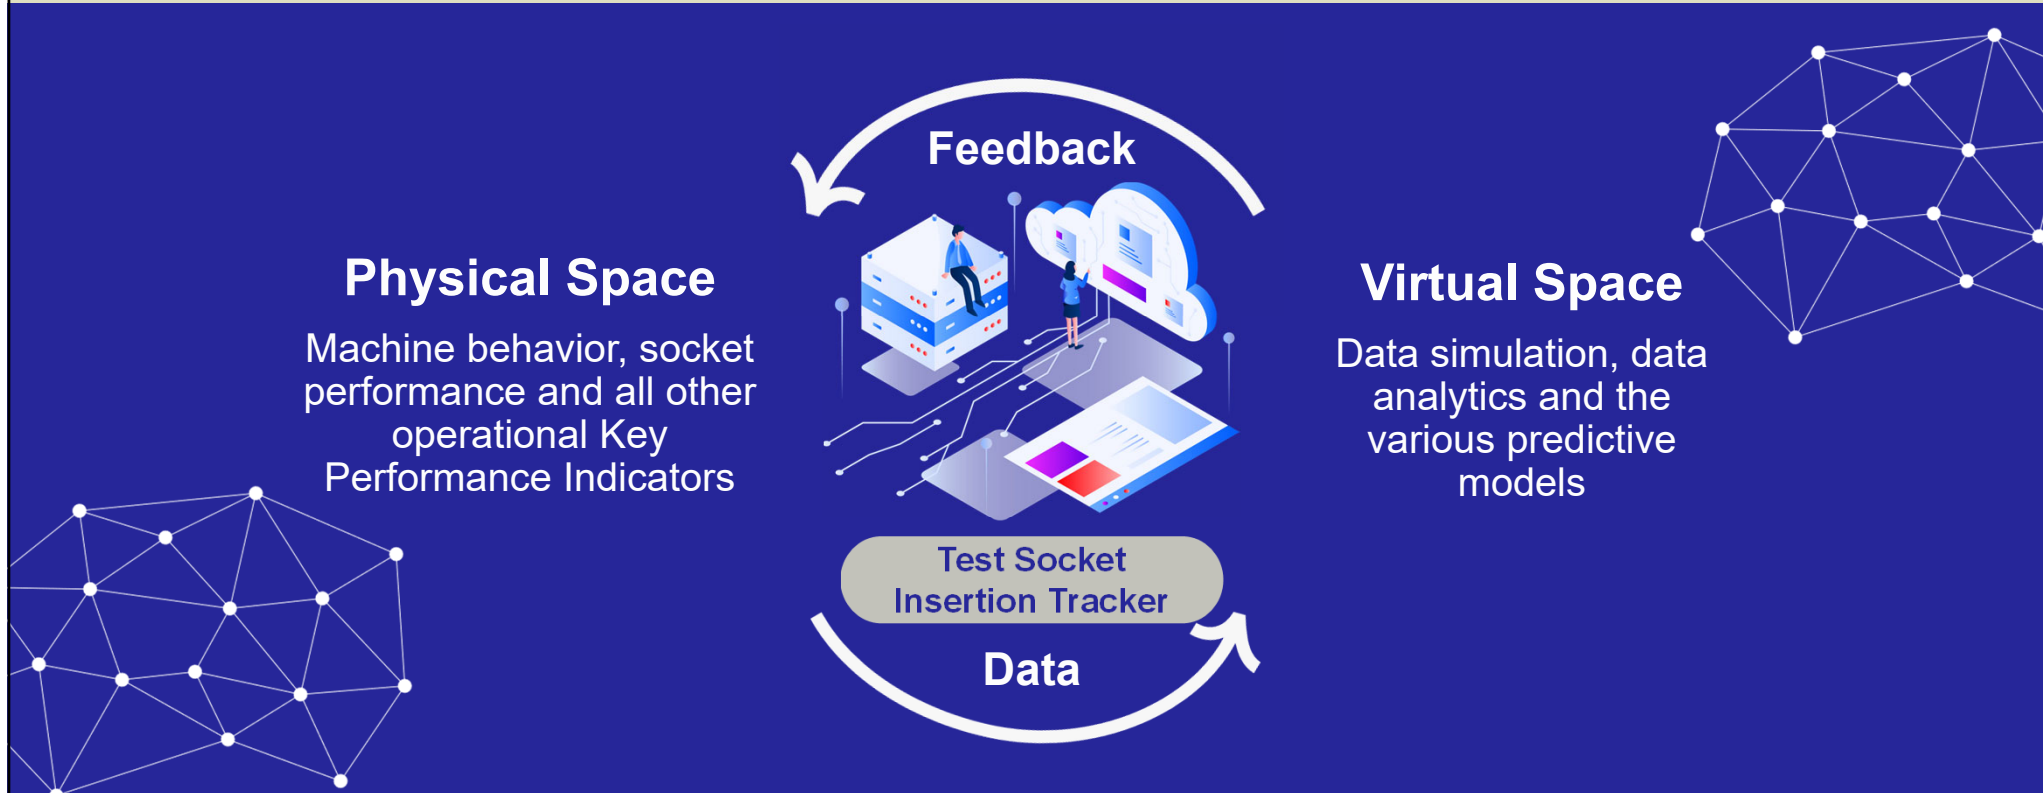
Feedback

Physical Space

Machine behavior, socket performance and all other operational Key Performance Indicators

Virtual Space

Data simulation, data analytics and the various predictive models

Test Socket Insertion Tracker

Data